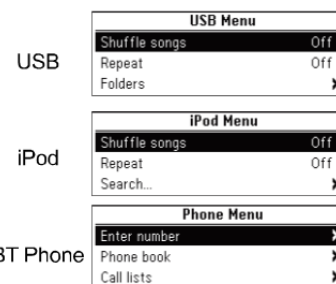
USB

| USB Menu | |
|---|---|
| Shuffle songs | Off |
| Repeat | Off |
| Folders | › |

iPod

| iPod Menu | |
|---|---|
| Shuffle songs | Off |
| Repeat | Off |
| Search... | › |

BT Phone

| Phone Menu | |
|---|---|
| Enter number | › |
| Phone book | › |
| Call lists | › |